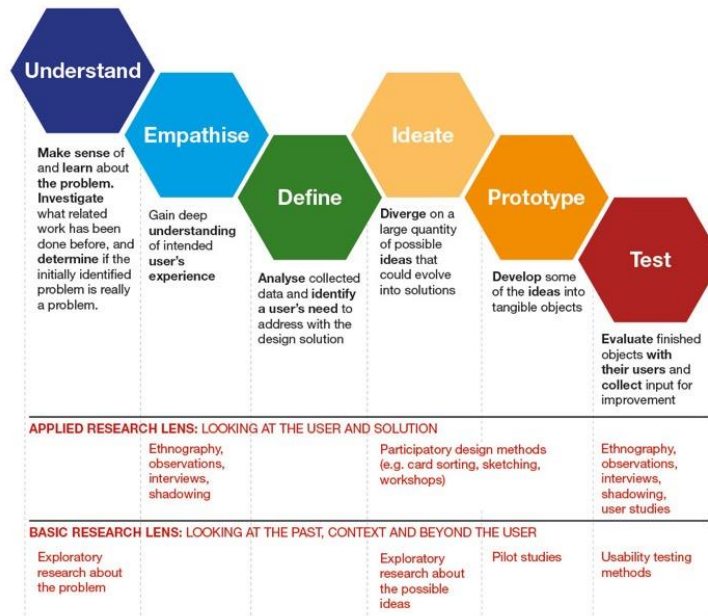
Understand

Make sense of and learn about the problem. Investigate what related work has been done before, and determine if the initially identified problem is really a problem.

Empathise

Gain deep understanding of intended user's experience

Define

Analyse collected data and identify a user's need to address with the design solution

Ideate

Diverge on a large quantity of possible ideas that could evolve into solutions

Prototype

Develop some of the ideas into tangible objects

Test

Evaluate finished objects with their users and collect input for improvement

APPLIED RESEARCH LENS: LOOKING AT THE USER AND SOLUTION

Ethnography, observations, interviews, shadowing

Participatory design methods (e.g. card sorting, sketching, workshops)

Ethnography, observations, interviews, shadowing, user studies

BASIC RESEARCH LENS: LOOKING AT THE PAST, CONTEXT AND BEYOND THE USER

Exploratory research about the problem

Exploratory research about the possible ideas

Pilot studies

Usability testing methods